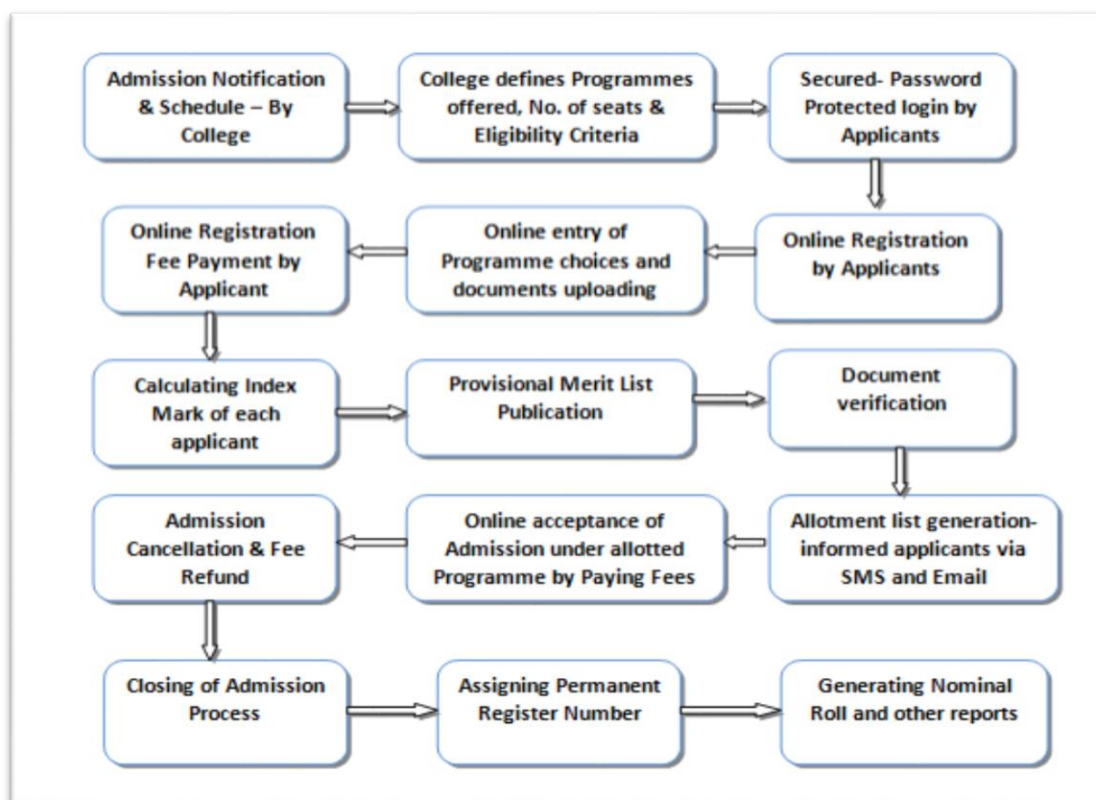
Admission Notification & Schedule – By College

College defines Programmes offered, No. of seats & Eligibility Criteria

Secured- Password Protected login by Applicants

Online Registration by Applicants

Online entry of Programme choices and documents uploading

Online Registration Fee Payment by Applicant

Calculating Index Mark of each applicant

Provisional Merit List Publication

Document verification

Allotment list generation-informed applicants via SMS and Email

Online acceptance of Admission under allotted Programme by Paying Fees

Admission Cancellation & Fee Refund

Closing of Admission Process

Assigning Permanent Register Number

Generating Nominal Roll and other reports